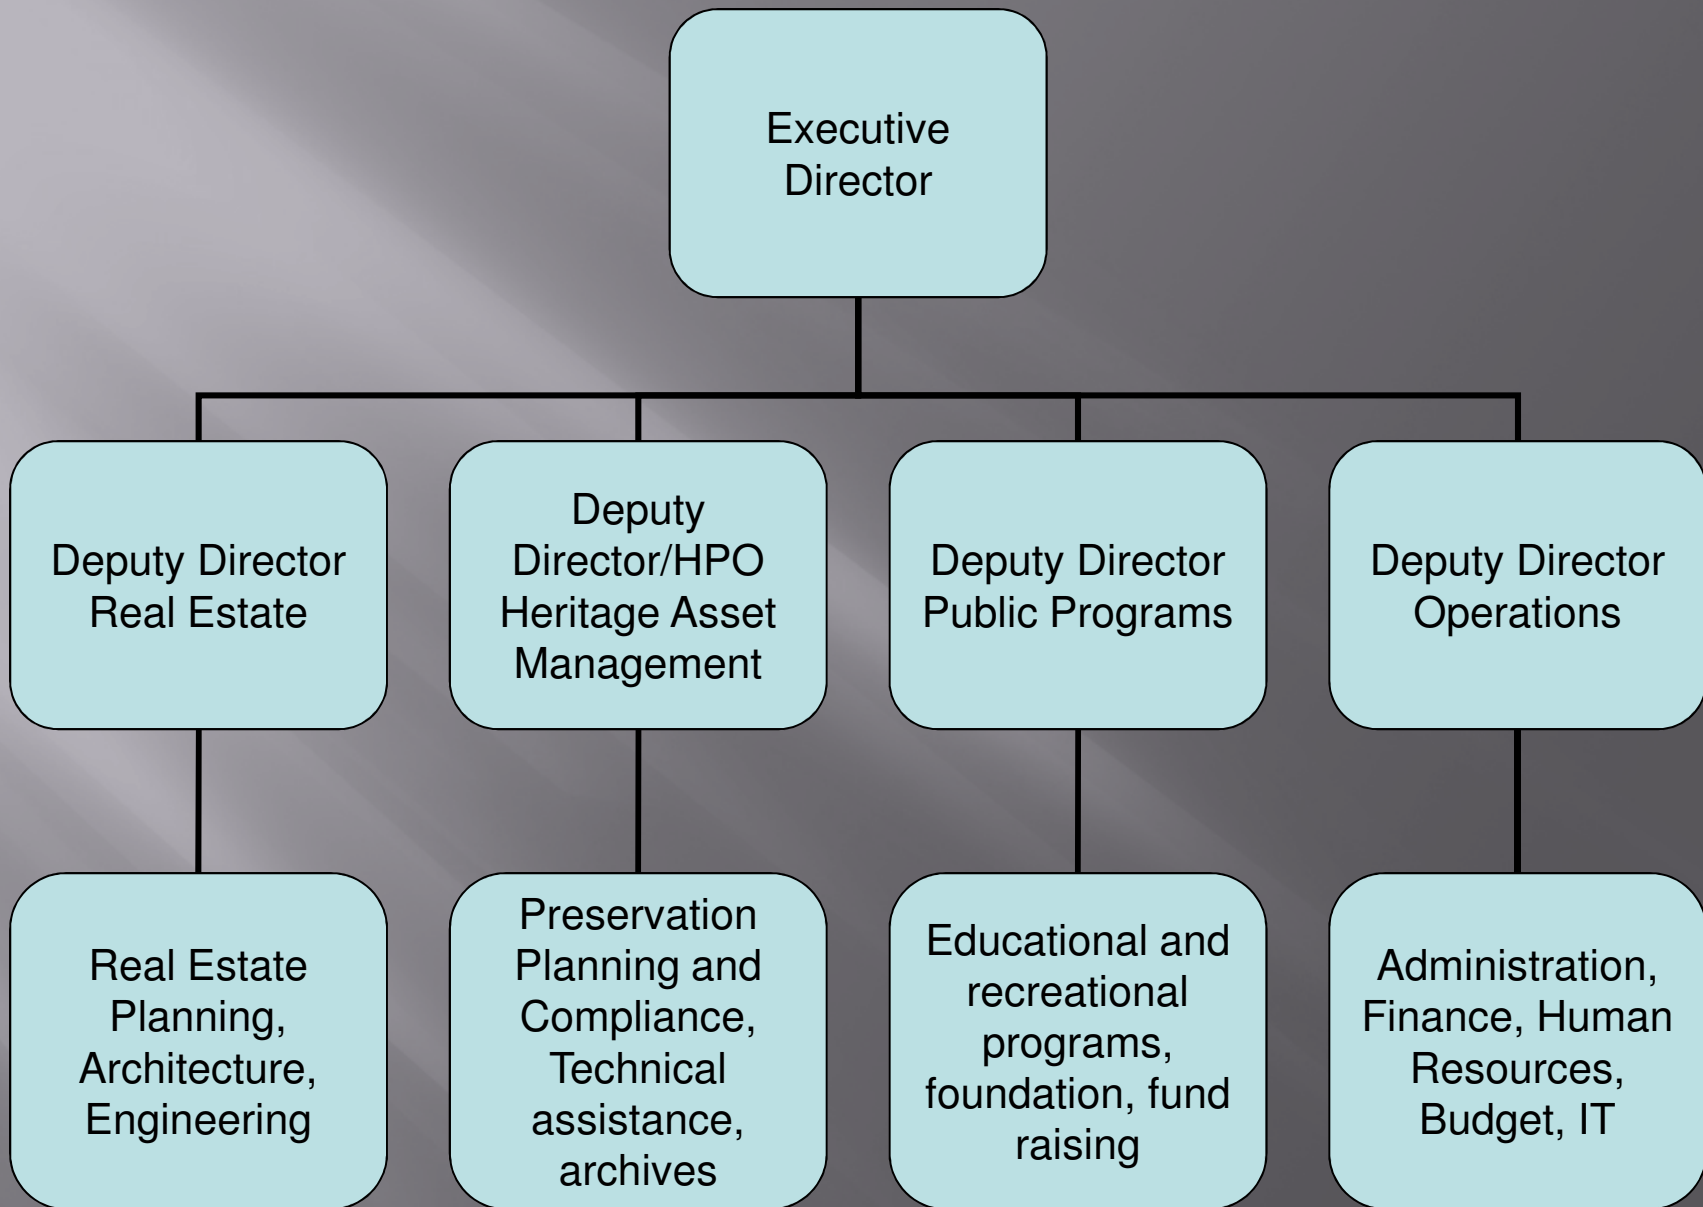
Executive Director

Deputy Director Real Estate

Deputy Director/HPO Heritage Asset Management

Deputy Director Public Programs

Deputy Director Operations

Real Estate Planning, Architecture, Engineering

Preservation Planning and Compliance, Technical assistance, archives

Educational and recreational programs, foundation, fund raising

Administration, Finance, Human Resources, Budget, IT